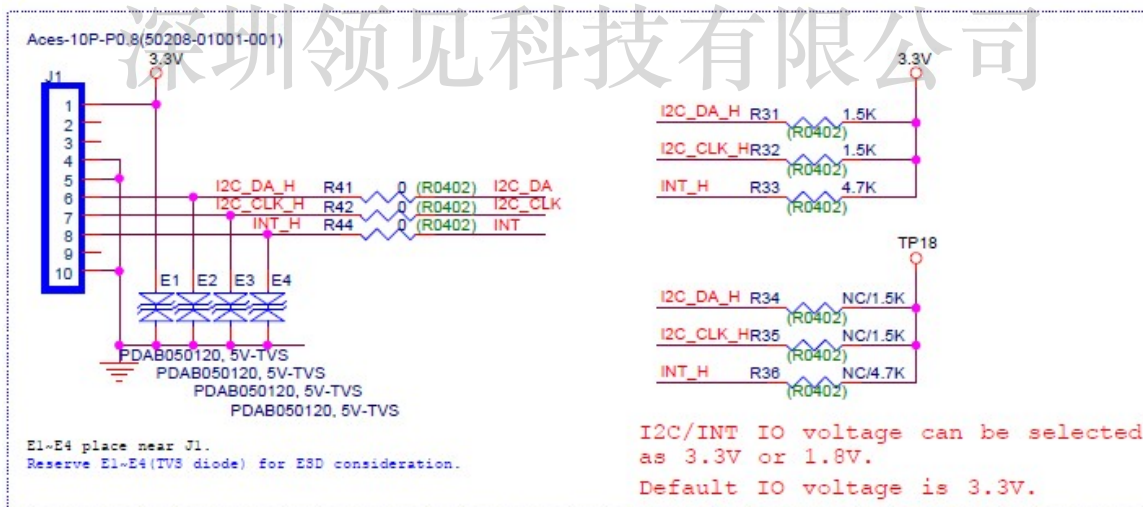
深圳领见科技有限公司

Aces-10P-P0.8(50208-01001-001)

3.3V

J1

1
2
3
4
5
6
7
8
9
10

I2C_DA_H R41 0 (R0402) I2C_DA
I2C_CLK_H R42 0 (R0402) I2C_CLK
INT_H R44 0 (R0402) INT

E1 E2 E3 E4

PDAB050120, 5V-TVS
PDAB050120, 5V-TVS
PDAB050120, 5V-TVS
PDAB050120, 5V-TVS

3.3V

I2C_DA_H R31 1.5K (R0402)
I2C_CLK_H R32 1.5K (R0402)
INT_H R33 4.7K (R0402)

TP18

I2C_DA_H R34 NC/1.5K (R0402)
I2C_CLK_H R35 NC/1.5K (R0402)
INT_H R36 NC/4.7K (R0402)

E1~E4 place near J1.
Reserve E1~E4(TVS diode) for ESD consideration.

I2C/INT IO voltage can be selected as 3.3V or 1.8V.
Default IO voltage is 3.3V.